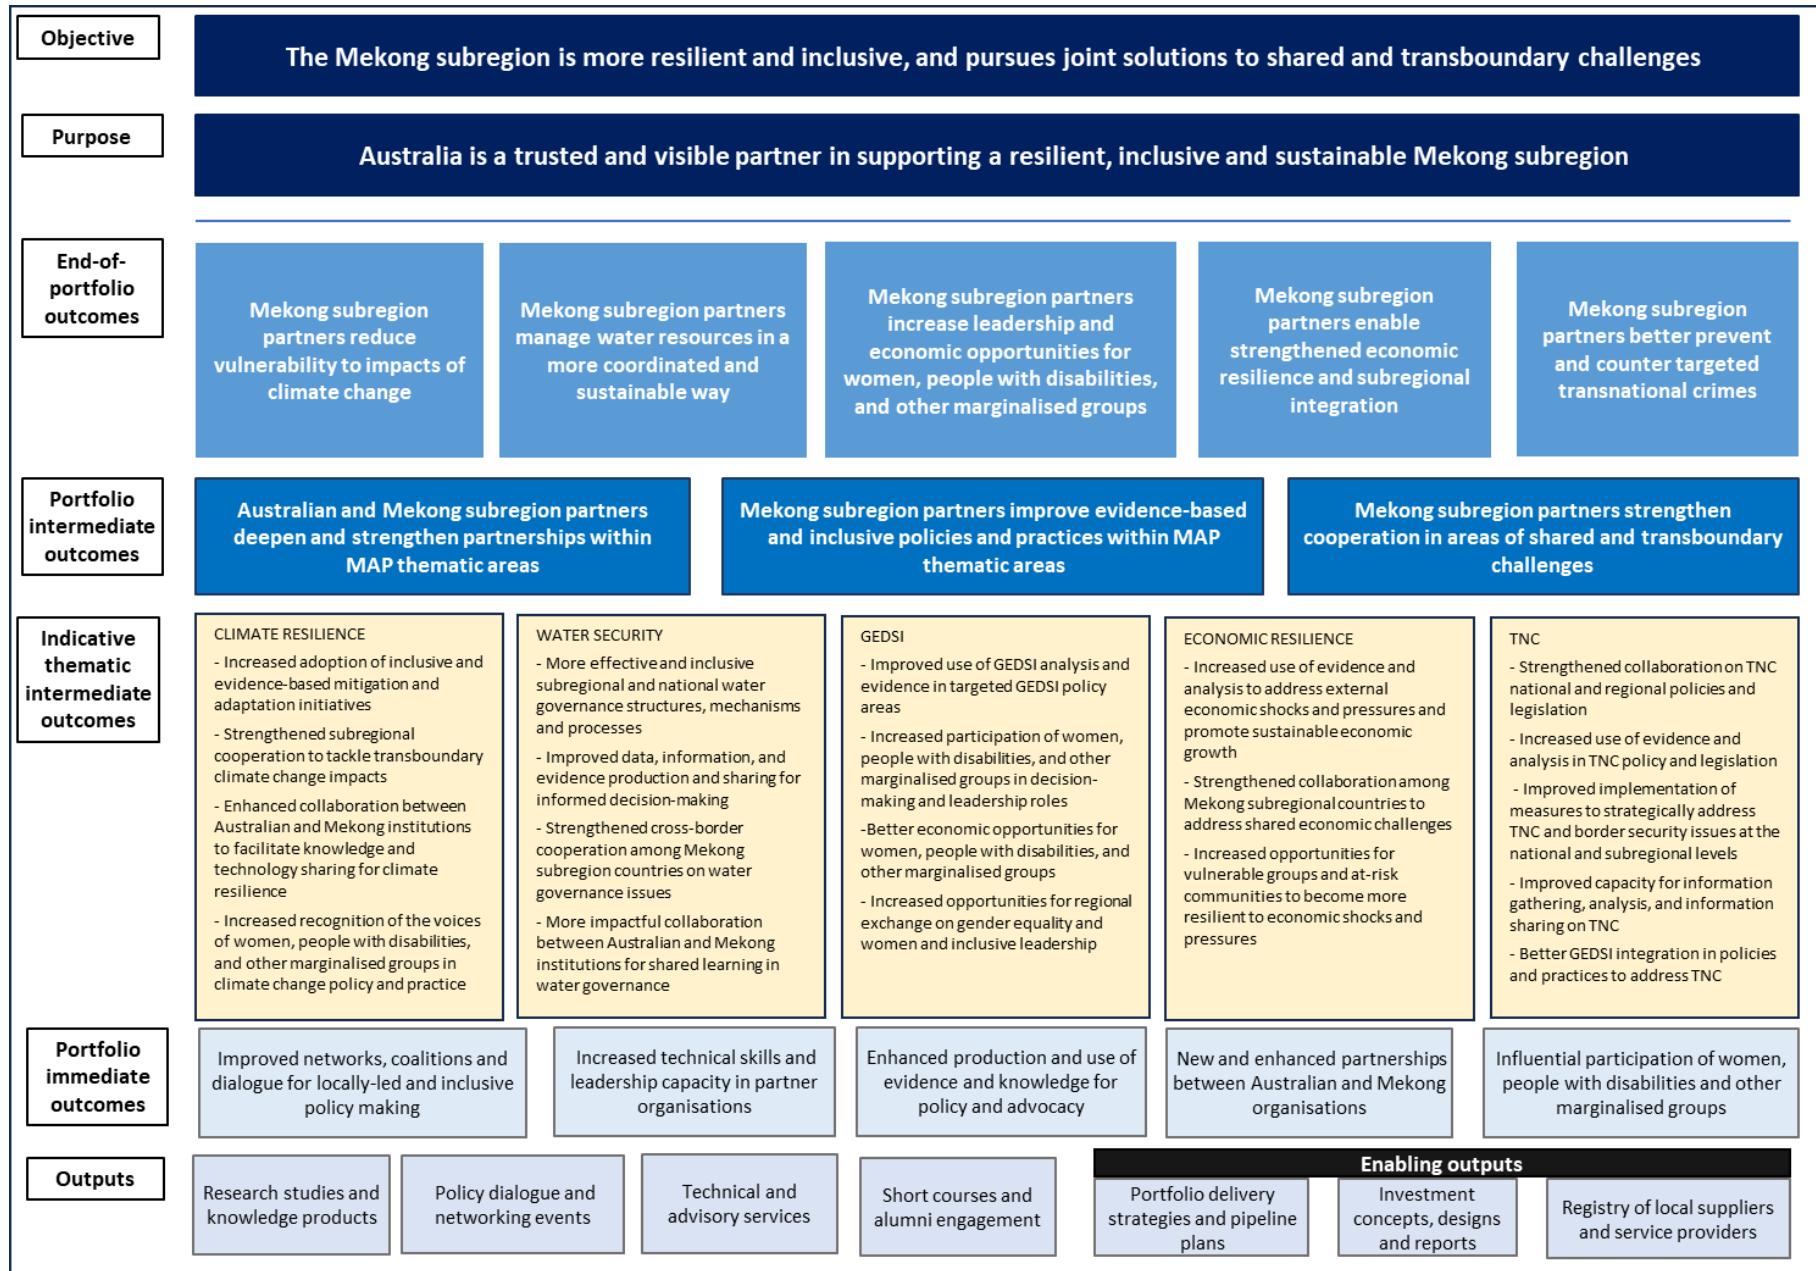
Objective

The Mekong subregion is more resilient and inclusive, and pursues joint solutions to shared and transboundary challenges

Purpose

Australia is a trusted and visible partner in supporting a resilient, inclusive and sustainable Mekong subregion

End-of-portfolio outcomes

Mekong subregion partners reduce vulnerability to impacts of climate change

Mekong subregion partners manage water resources in a more coordinated and sustainable way

Mekong subregion partners increase leadership and economic opportunities for women, people with disabilities, and other marginalised groups

Mekong subregion partners enable strengthened economic resilience and subregional integration

Mekong subregion partners better prevent and counter targeted transnational crimes

Portfolio intermediate outcomes

Australian and Mekong subregion partners deepen and strengthen partnerships within MAP thematic areas

Mekong subregion partners improve evidence-based and inclusive policies and practices within MAP thematic areas

Mekong subregion partners strengthen cooperation in areas of shared and transboundary challenges

Indicative thematic intermediate outcomes

CLIMATE RESILIENCE
- Increased adoption of inclusive and evidence-based mitigation and adaptation initiatives
- Strengthened subregional cooperation to tackle transboundary climate change impacts
- Enhanced collaboration between Australian and Mekong institutions to facilitate knowledge and technology sharing for climate resilience
- Increased recognition of the voices of women, people with disabilities, and other marginalised groups in climate change policy and practice

WATER SECURITY
- More effective and inclusive subregional and national water governance structures, mechanisms and processes
- Improved data, information, and evidence production and sharing for informed decision-making
- Strengthened cross-border cooperation among Mekong subregion countries on water governance issues
- More impactful collaboration between Australian and Mekong institutions for shared learning in water governance

GEDSI
- Improved use of GEDSI analysis and evidence in targeted GEDSI policy areas
- Increased participation of women, people with disabilities, and other marginalised groups in decision-making and leadership roles
-Better economic opportunities for women, people with disabilities, and other marginalised groups
- Increased opportunities for regional exchange on gender equality and women and inclusive leadership

ECONOMIC RESILIENCE
- Increased use of evidence and analysis to address external economic shocks and pressures and promote sustainable economic growth
- Strengthened collaboration among Mekong subregional countries to address shared economic challenges
- Increased opportunities for vulnerable groups and at-risk communities to become more resilient to economic shocks and pressures

TNC
- Strengthened collaboration on TNC national and regional policies and legislation
- Increased use of evidence and analysis in TNC policy and legislation
- Improved implementation of measures to strategically address TNC and border security issues at the national and subregional levels
- Improved capacity for information gathering, analysis, and information sharing on TNC
- Better GEDSI integration in policies and practices to address TNC

Portfolio immediate outcomes

Improved networks, coalitions and dialogue for locally-led and inclusive policy making

Increased technical skills and leadership capacity in partner organisations

Enhanced production and use of evidence and knowledge for policy and advocacy

New and enhanced partnerships between Australian and Mekong organisations

Influential participation of women, people with disabilities and other marginalised groups

Outputs

Research studies and knowledge products

Policy dialogue and networking events

Technical and advisory services

Short courses and alumni engagement

Enabling outputs

Portfolio delivery strategies and pipeline plans

Investment concepts, designs and reports

Registry of local suppliers and service providers